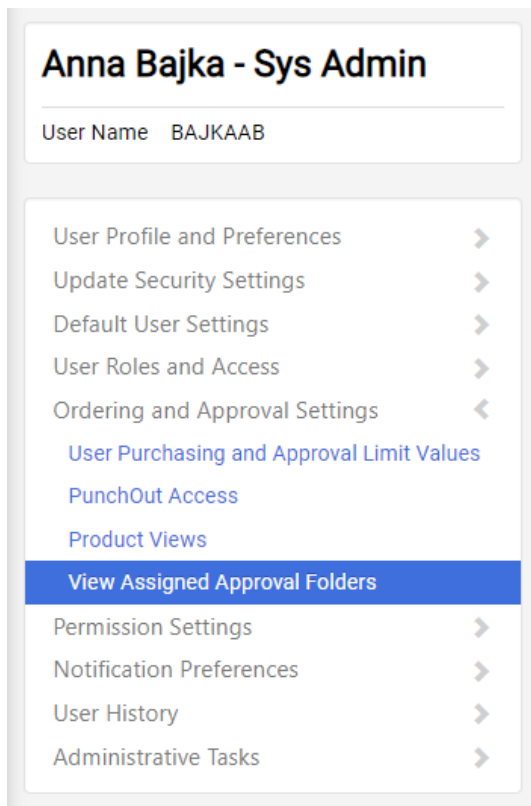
Anna Bajka - Sys Admin

User Name BAJKAAB

User Profile and Preferences
Update Security Settings
Default User Settings
User Roles and Access
Ordering and Approval Settings
User Purchasing and Approval Limit Values
PunchOut Access
Product Views
View Assigned Approval Folders
Permission Settings
Notification Preferences
User History
Administrative Tasks